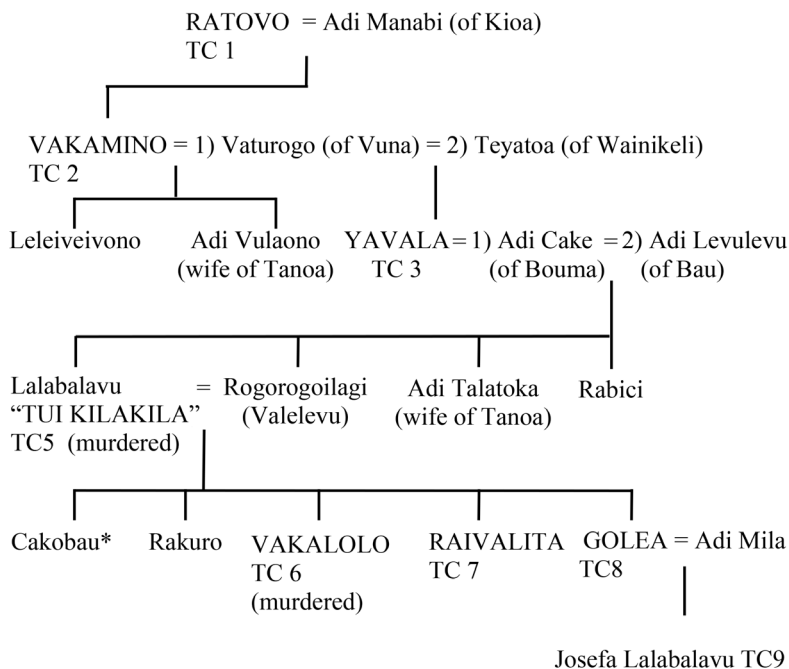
RATOVO = Adi Manabi (of Kioa)
TC 1

VAKAMINO = 1) Vaturogo (of Vuna) = 2) Teyatoa (of Wainikeli)
TC 2

Leleiveivono

Adi Vulaono (wife of Tanoa)

YAVALA = 1) Adi Cake = 2) Adi Levulevu
TC 3 (of Bouma) (of Bau)

Lalabalavu "TUI KILAKILA" TC5 (murdered) = Rogorogoilagi (Valelevu)

Adi Talatoka (wife of Tanoa)

Rabici

Cakobau*

Rakuro

VAKALOLO TC 6 (murdered)

RAIVALITA TC 7

GOLEA = Adi Mila
TC8

Josefa Lalabalavu TC9